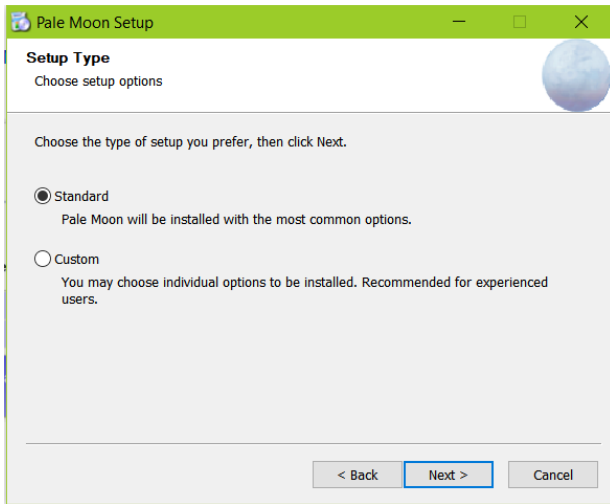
Pale Moon Setup

Setup Type
Choose setup options

Choose the type of setup you prefer, then click Next.

Standard
Pale Moon will be installed with the most common options.

Custom
You may choose individual options to be installed. Recommended for experienced users.

< Back
Next >
Cancel